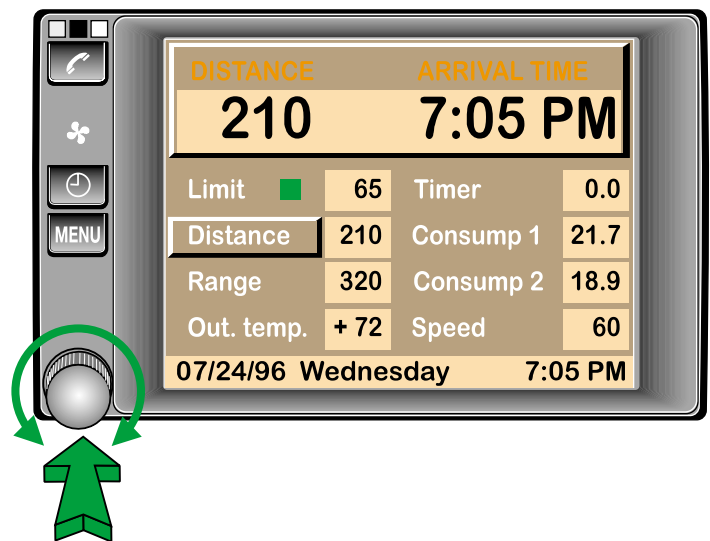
MENU

DISTANCE ARRIVAL TIME
210 7:05 PM

| | | | |
|---|---|---|---|
| Limit | 65 | Timer | 0.0 |
| Distance | 210 | Consump 1 | 21.7 |
| Range | 320 | Consump 2 | 18.9 |
| Out. temp. | + 72 | Speed | 60 |

07/24/96 Wednesday 7:05 PM